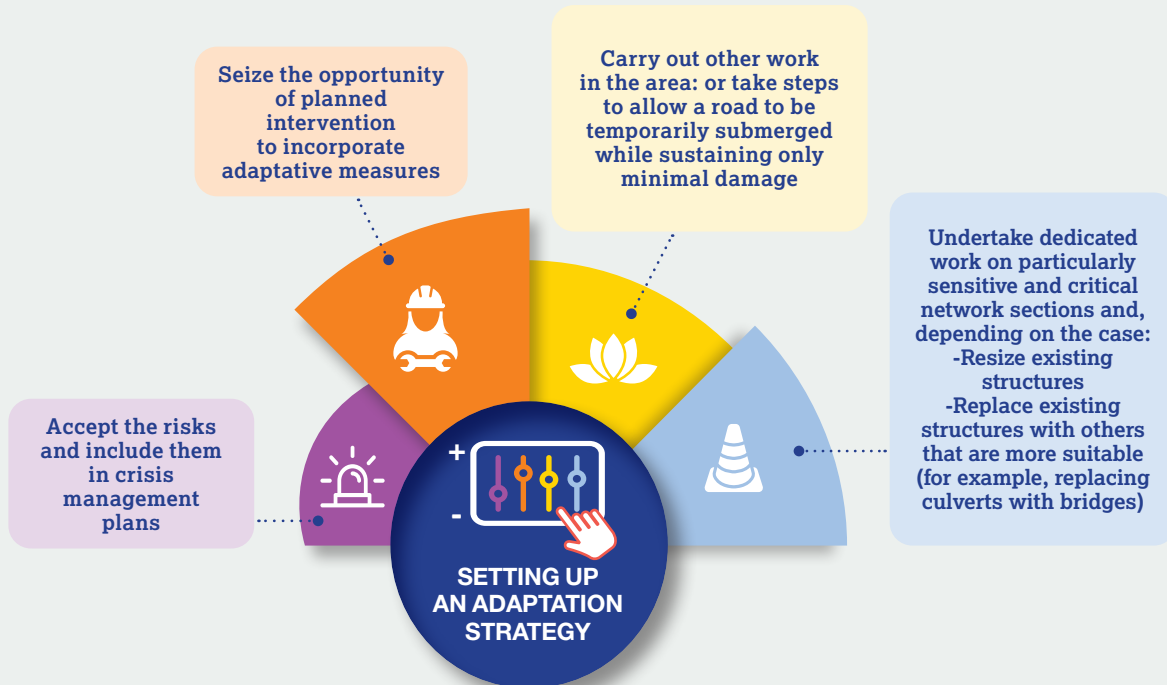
Seize the opportunity of planned intervention to incorporate adaptative measures

Carry out other work in the area: or take steps to allow a road to be temporarily submerged while sustaining only minimal damage

Undertake dedicated work on particularly sensitive and critical network sections and, depending on the case:
-Resize existing structures
-Replace existing structures with others that are more suitable (for example, replacing culverts with bridges)

Accept the risks and include them in crisis management plans

+

-

SETTING UP AN ADAPTATION STRATEGY